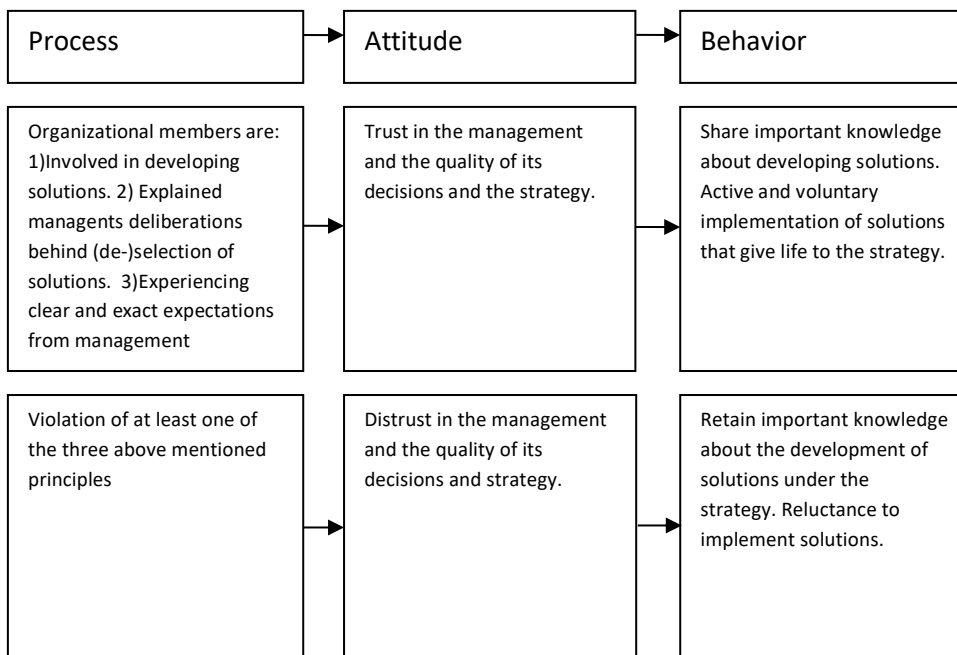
Process

Attitude

Behavior

Organizational members are: 1)Involved in developing solutions. 2) Explained managents deliberations behind (de-)selection of solutions. 3)Experiencing clear and exact expectations from management

Trust in the management and the quality of its decisions and the strategy.

Share important knowledge about developing solutions. Active and voluntary implementation of solutions that give life to the strategy.

Violation of at least one of the three above mentioned principles

Distrust in the management and the quality of its decisions and strategy.

Retain important knowledge about the development of solutions under the strategy. Reluctance to implement solutions.